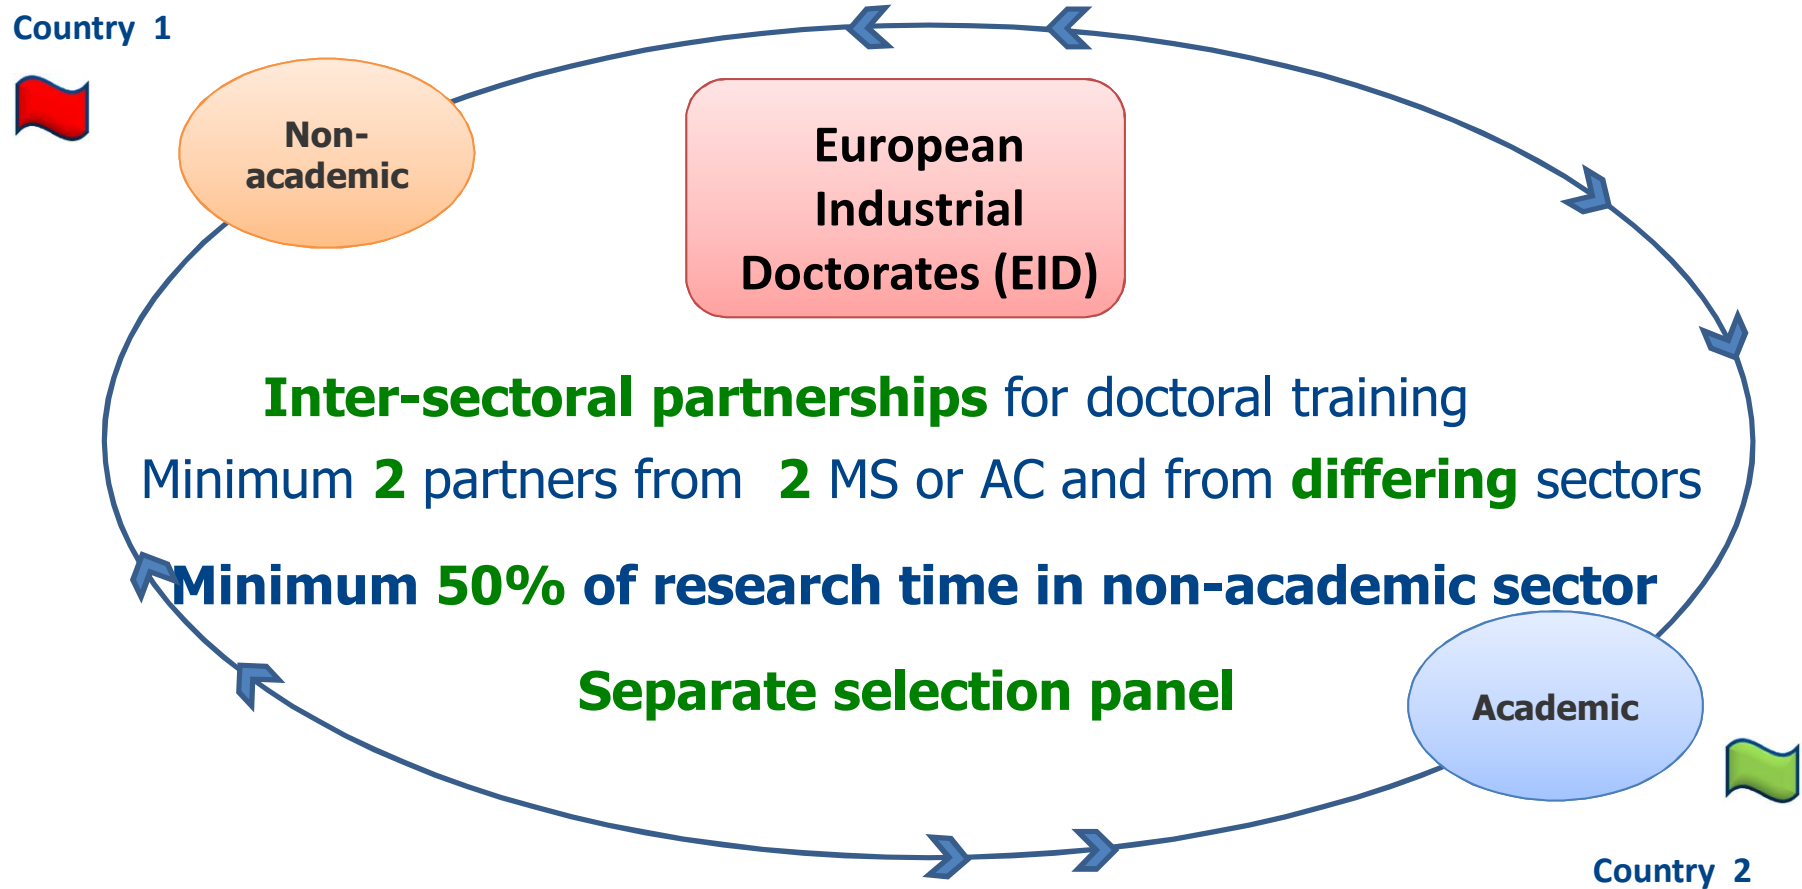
Country 1

Non-academic

European Industrial Doctorates (EID)

Inter-sectoral partnerships for doctoral training

Minimum 2 partners from 2 MS or AC and from differing sectors

Minimum 50% of research time in non-academic sector

Separate selection panel

Academic

Country 2